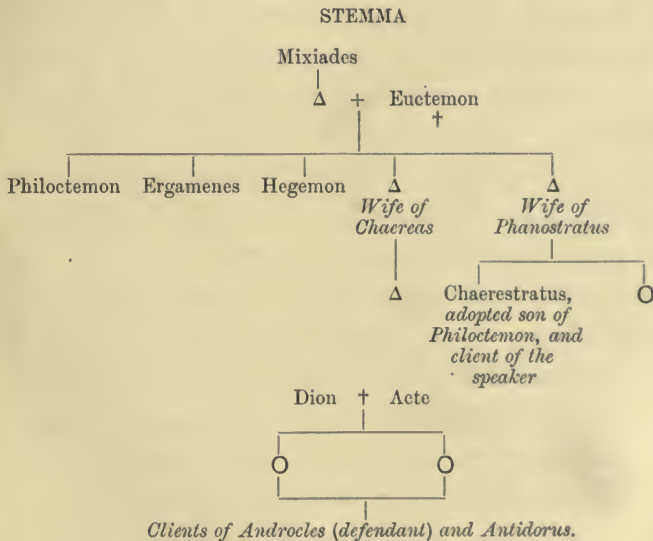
STEMMA

Mixiades

Δ + Euctemon

†

Philoctemon Ergamenes Hegemon Δ *Wife of Chaereas* Δ *Wife of Phanostratus*

Δ

Chaerestratus, *adopted son of Philoctemon, and client of the speaker*

O

Dion † Acte

O O

*Clients of Androcles (defendant) and Antidorus.*